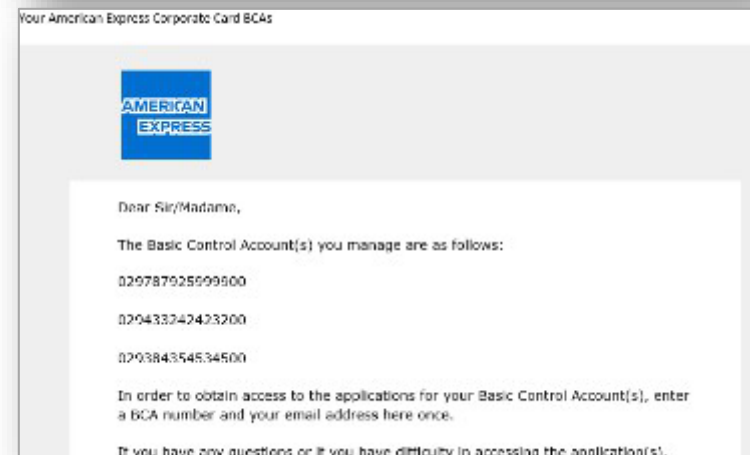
Your American Express Corporate Card BCAs

AMERICAN EXPRESS

Dear Sir/Madame,

The Basic Control Account(s) you manage are as follows:

029787925999900

029433242423200

029384354534500

In order to obtain access to the applications for your Basic Control Account(s), enter a BCA number and your email address here once.

If you have any questions or if you have difficulty in accessing the application(s), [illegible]